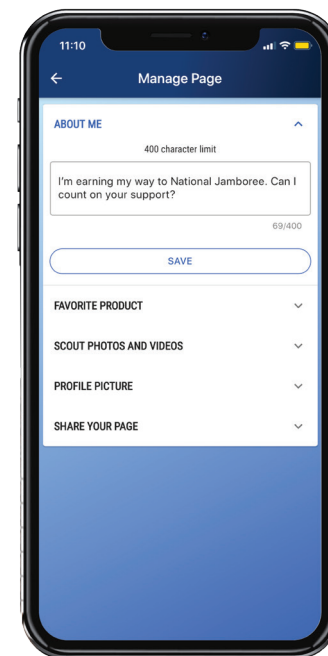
11:10

Manage Page

ABOUT ME

400 character limit

I'm earning my way to National Jamboree. Can I count on your support?

69/400

SAVE

FAVORITE PRODUCT

SCOUT PHOTOS AND VIDEOS

PROFILE PICTURE

SHARE YOUR PAGE